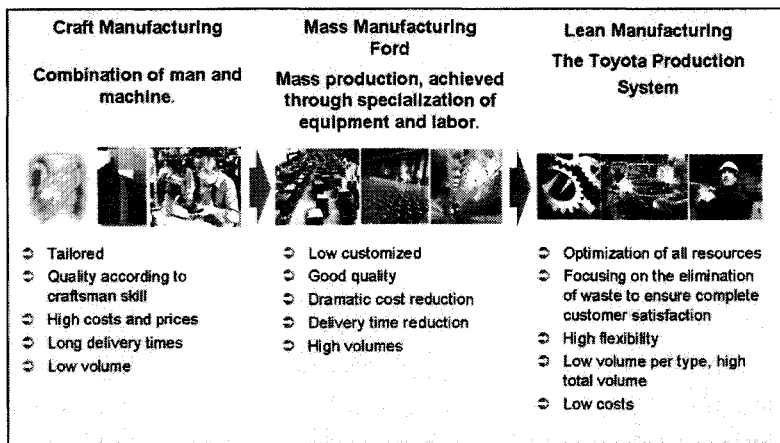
Craft Manufacturing

Combination of man and machine.

Mass Manufacturing Ford

Mass production, achieved through specialization of equipment and labor.

Lean Manufacturing The Toyota Production System

Tailored
Quality according to craftsman skill
High costs and prices
Long delivery times
Low volume

Low customized
Good quality
Dramatic cost reduction
Delivery time reduction
High volumes

Optimization of all resources
Focusing on the elimination of waste to ensure complete customer satisfaction
High flexibility
Low volume per type, high total volume
Low costs